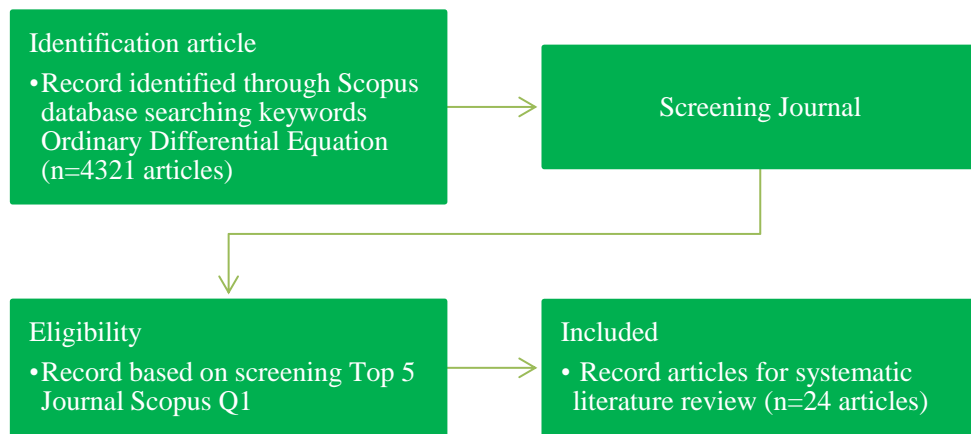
Identification article

•Record identified through Scopus database searching keywords Ordinary Differential Equation (n=4321 articles)

Screening Journal

Eligibility

•Record based on screening Top 5 Journal Scopus Q1

Included

• Record articles for systematic literature review (n=24 articles)